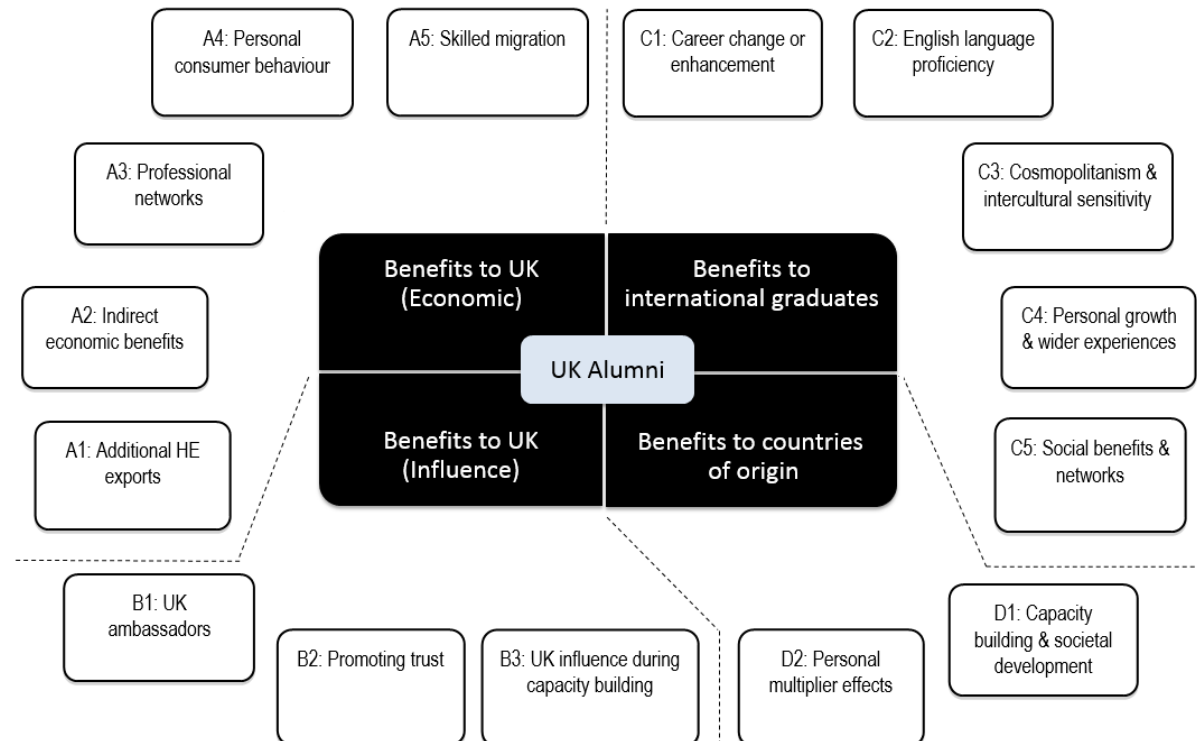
A4: Personal consumer behaviour

A5: Skilled migration

C1: Career change or enhancement

C2: English language proficiency

A3: Professional networks

C3: Cosmopolitanism & intercultural sensitivity

Benefits to UK (Economic)

Benefits to international graduates

UK Alumni

Benefits to UK (Influence)

Benefits to countries of origin

A2: Indirect economic benefits

C4: Personal growth & wider experiences

A1: Additional HE exports

C5: Social benefits & networks

B1: UK ambassadors

B2: Promoting trust

B3: UK influence during capacity building

D2: Personal multiplier effects

D1: Capacity building & societal development